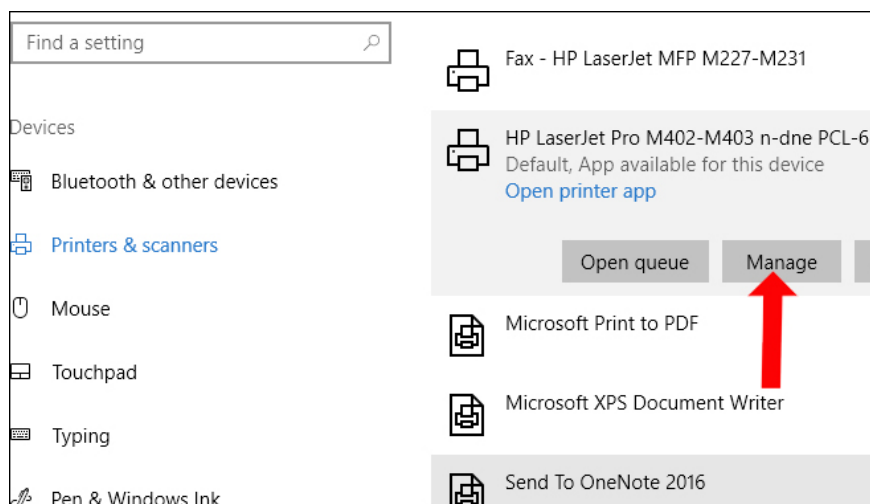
Find a setting

Devices

Bluetooth & other devices

Printers & scanners

Mouse

Touchpad

Typing

Pen & Windows Ink

Fax - HP LaserJet MFP M227-M231

HP LaserJet Pro M402-M403 n-dne PCL-6
Default, App available for this device
Open printer app

Open queue

Manage

Microsoft Print to PDF

Microsoft XPS Document Writer

Send To OneNote 2016